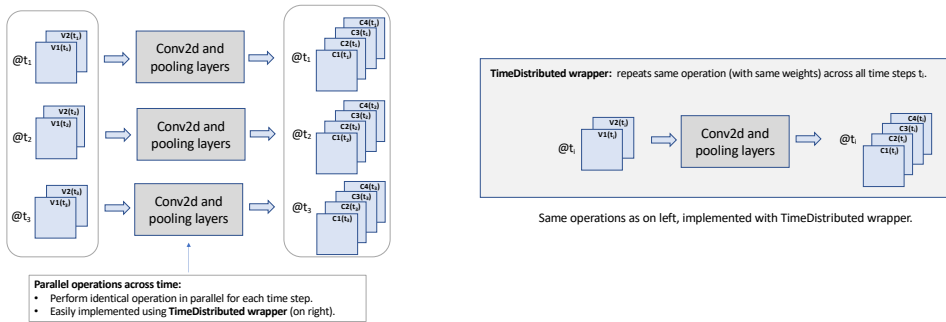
$@t_1$ V2($t_1$) V1($t_1$) Conv2d and pooling layers $@t_1$ C4($t_1$) C3($t_1$) C2($t_1$) C1($t_1$)

$@t_2$ V2($t_2$) V1($t_2$) Conv2d and pooling layers $@t_2$ C4($t_2$) C3($t_2$) C2($t_2$) C1($t_2$)

$@t_3$ V2($t_3$) V1($t_3$) Conv2d and pooling layers $@t_3$ C4($t_3$) C3($t_3$) C2($t_3$) C1($t_3$)

**Parallel operations across time:**
• Perform identical operation in parallel for each time step.
• Easily implemented using **TimeDistributed wrapper** (on right).

**TimeDistributed wrapper:** repeats same operation (with same weights) across all time steps $t_i$.

$@t_i$ V2($t_i$) V1($t_i$) Conv2d and pooling layers $@t_i$ C4($t_i$) C3($t_i$) C2($t_i$) C1($t_i$)

Same operations as on left, implemented with TimeDistributed wrapper.